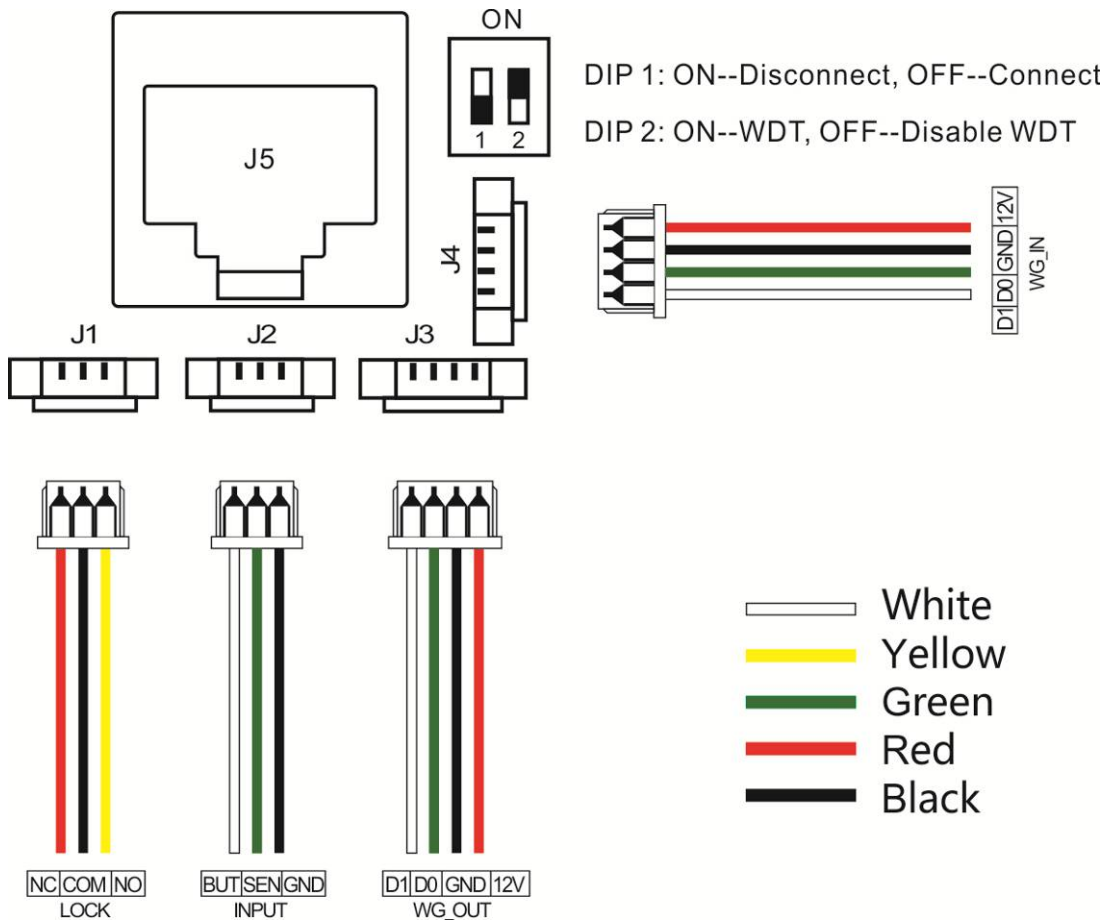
J5

ON

1 2

DIP 1: ON--Disconnect, OFF--Connect

DIP 2: ON--WDT, OFF--Disable WDT

J4

12V GND D0 D1
WG_IN

J1 J2 J3

NC COM NO
LOCK

BUT SEN GND
INPUT

D1 D0 GND 12V
WG_OUT

White
Yellow
Green
Red
Black